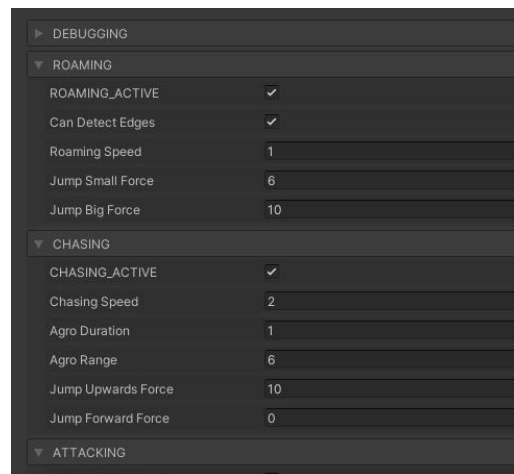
DEBUGGING

ROAMING

ROAMING_ACTIVE ✔

Can Detect Edges ✔

Roaming Speed 1

Jump Small Force 6

Jump Big Force 10

CHASING

CHASING_ACTIVE ✔

Chasing Speed 2

Agro Duration 1

Agro Range 6

Jump Upwards Force 10

Jump Forward Force 0

ATTACKING